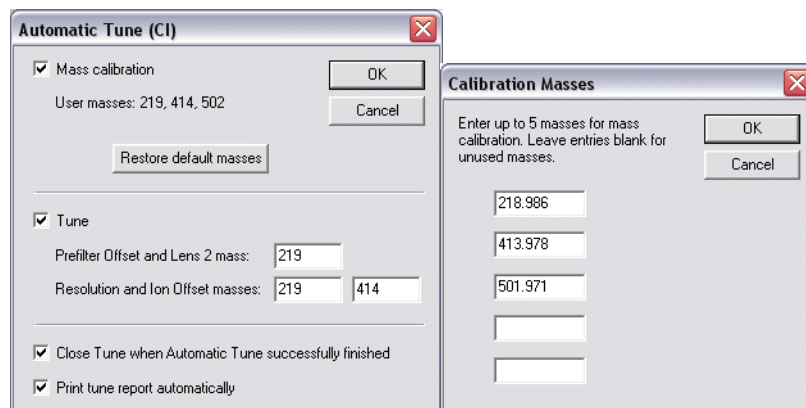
Automatic Tune (CI)

Mass calibration

User masses: 219, 414, 502

OK

Cancel

Restore default masses

Tune

Prefilter Offset and Lens 2 mass: 219

Resolution and Ion Offset masses: 219 414

Close Tune when Automatic Tune successfully finished

Print tune report automatically

Calibration Masses

Enter up to 5 masses for mass calibration. Leave entries blank for unused masses.

OK

Cancel

218.986

413.978

501.971